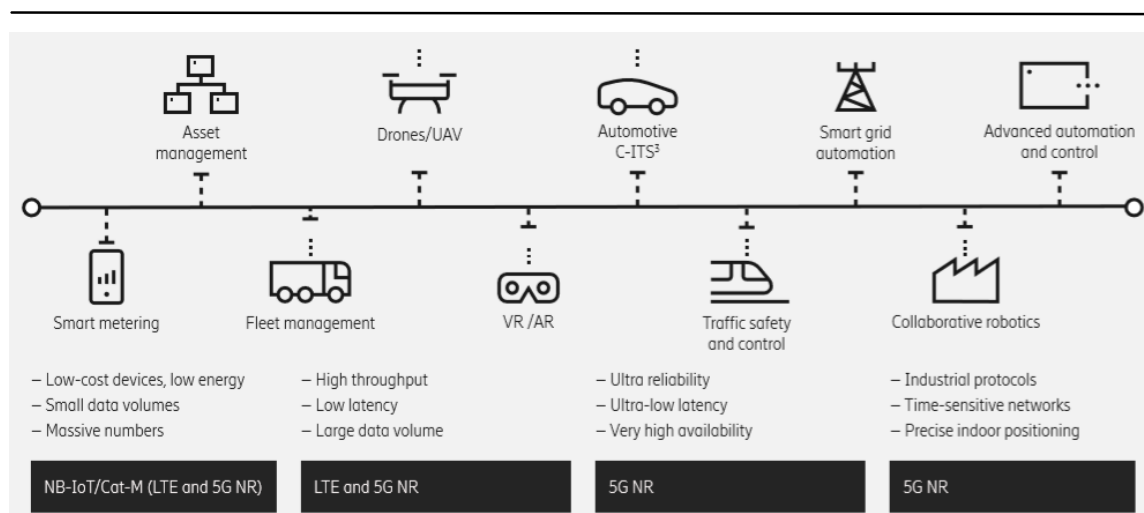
Asset management

Drones/UAV

Automotive C-ITS$^3$

Smart grid automation

Advanced automation and control

Smart metering

Fleet management

VR /AR

Traffic safety and control

Collaborative robotics

– Low-cost devices, low energy
– Small data volumes
– Massive numbers

– High throughput
– Low latency
– Large data volume

– Ultra reliability
– Ultra-low latency
– Very high availability

– Industrial protocols
– Time-sensitive networks
– Precise indoor positioning

NB-IoT/Cat-M (LTE and 5G NR)

LTE and 5G NR

5G NR

5G NR